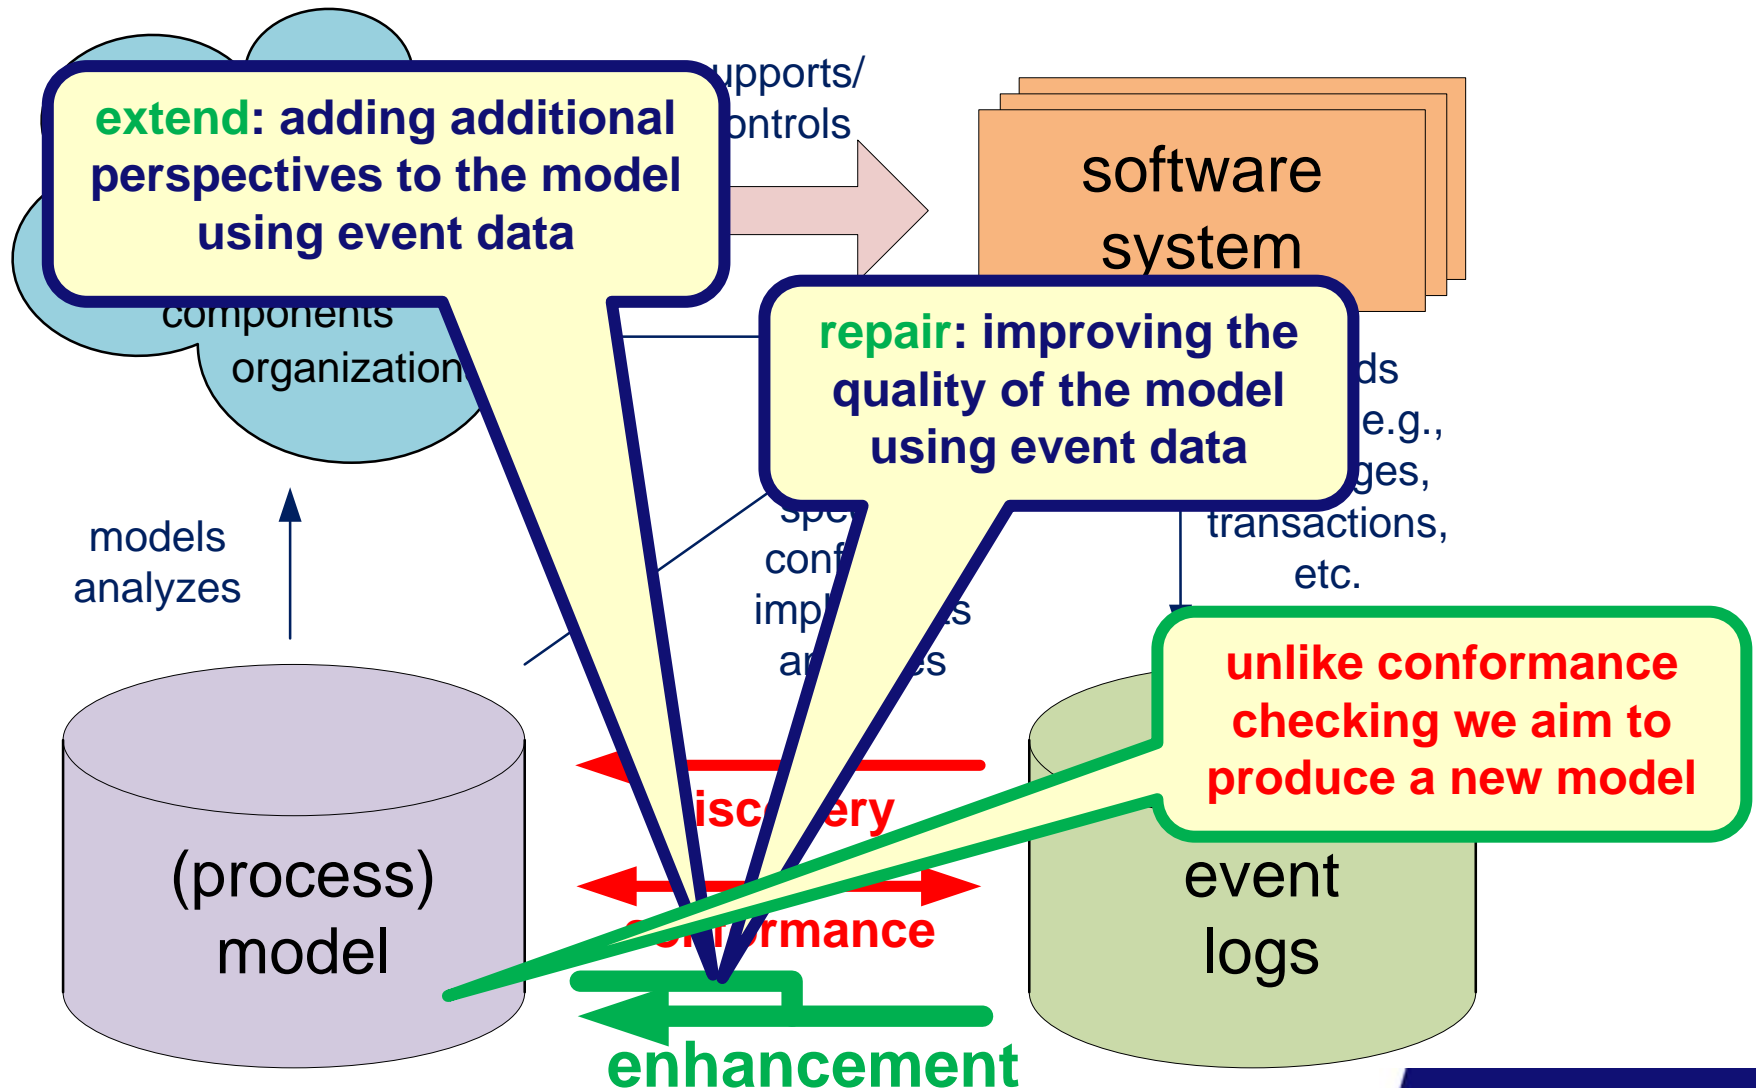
extend: adding additional perspectives to the model using event data

upports/
ontrols

software system

components
organization

repair: improving the quality of the model using event data

ds
e.g.,
ges,
transactions,
etc.

models
analyzes

spe
conf
impl s
ar es

unlike conformance checking we aim to produce a new model

isc ery

(process) model

event logs

rmance

enhancement